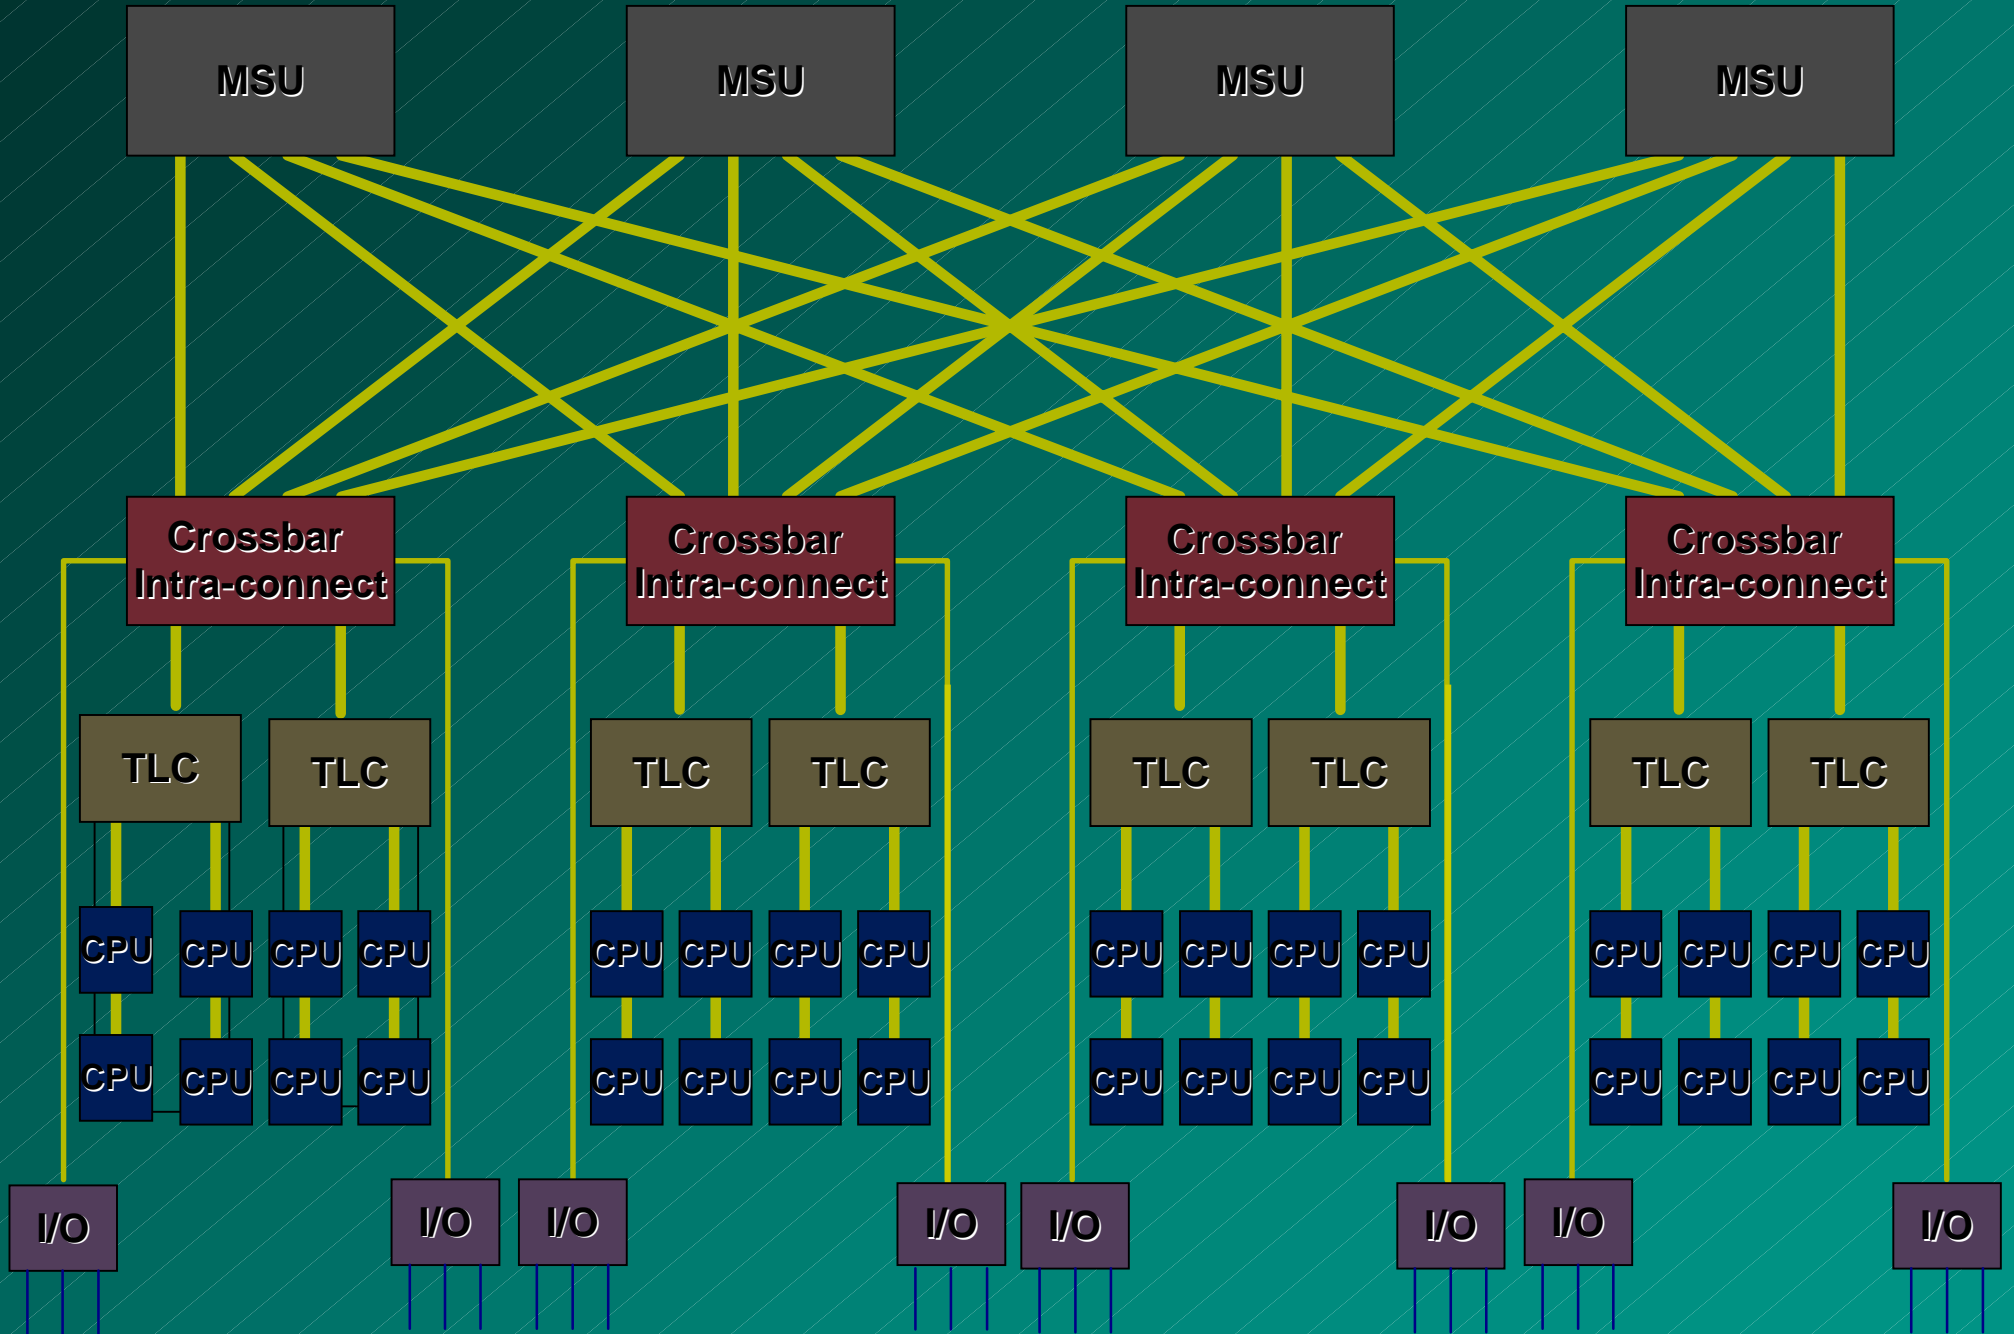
MSU MSU MSU MSU

Crossbar Intra-connect
Crossbar Intra-connect
Crossbar Intra-connect
Crossbar Intra-connect

TLC TLC TLC TLC TLC TLC TLC TLC

CPU CPU CPU CPU CPU CPU CPU CPU CPU CPU CPU CPU CPU CPU CPU CPU
CPU CPU CPU CPU CPU CPU CPU CPU CPU CPU CPU CPU CPU CPU CPU CPU

I/O I/O I/O I/O I/O I/O I/O I/O